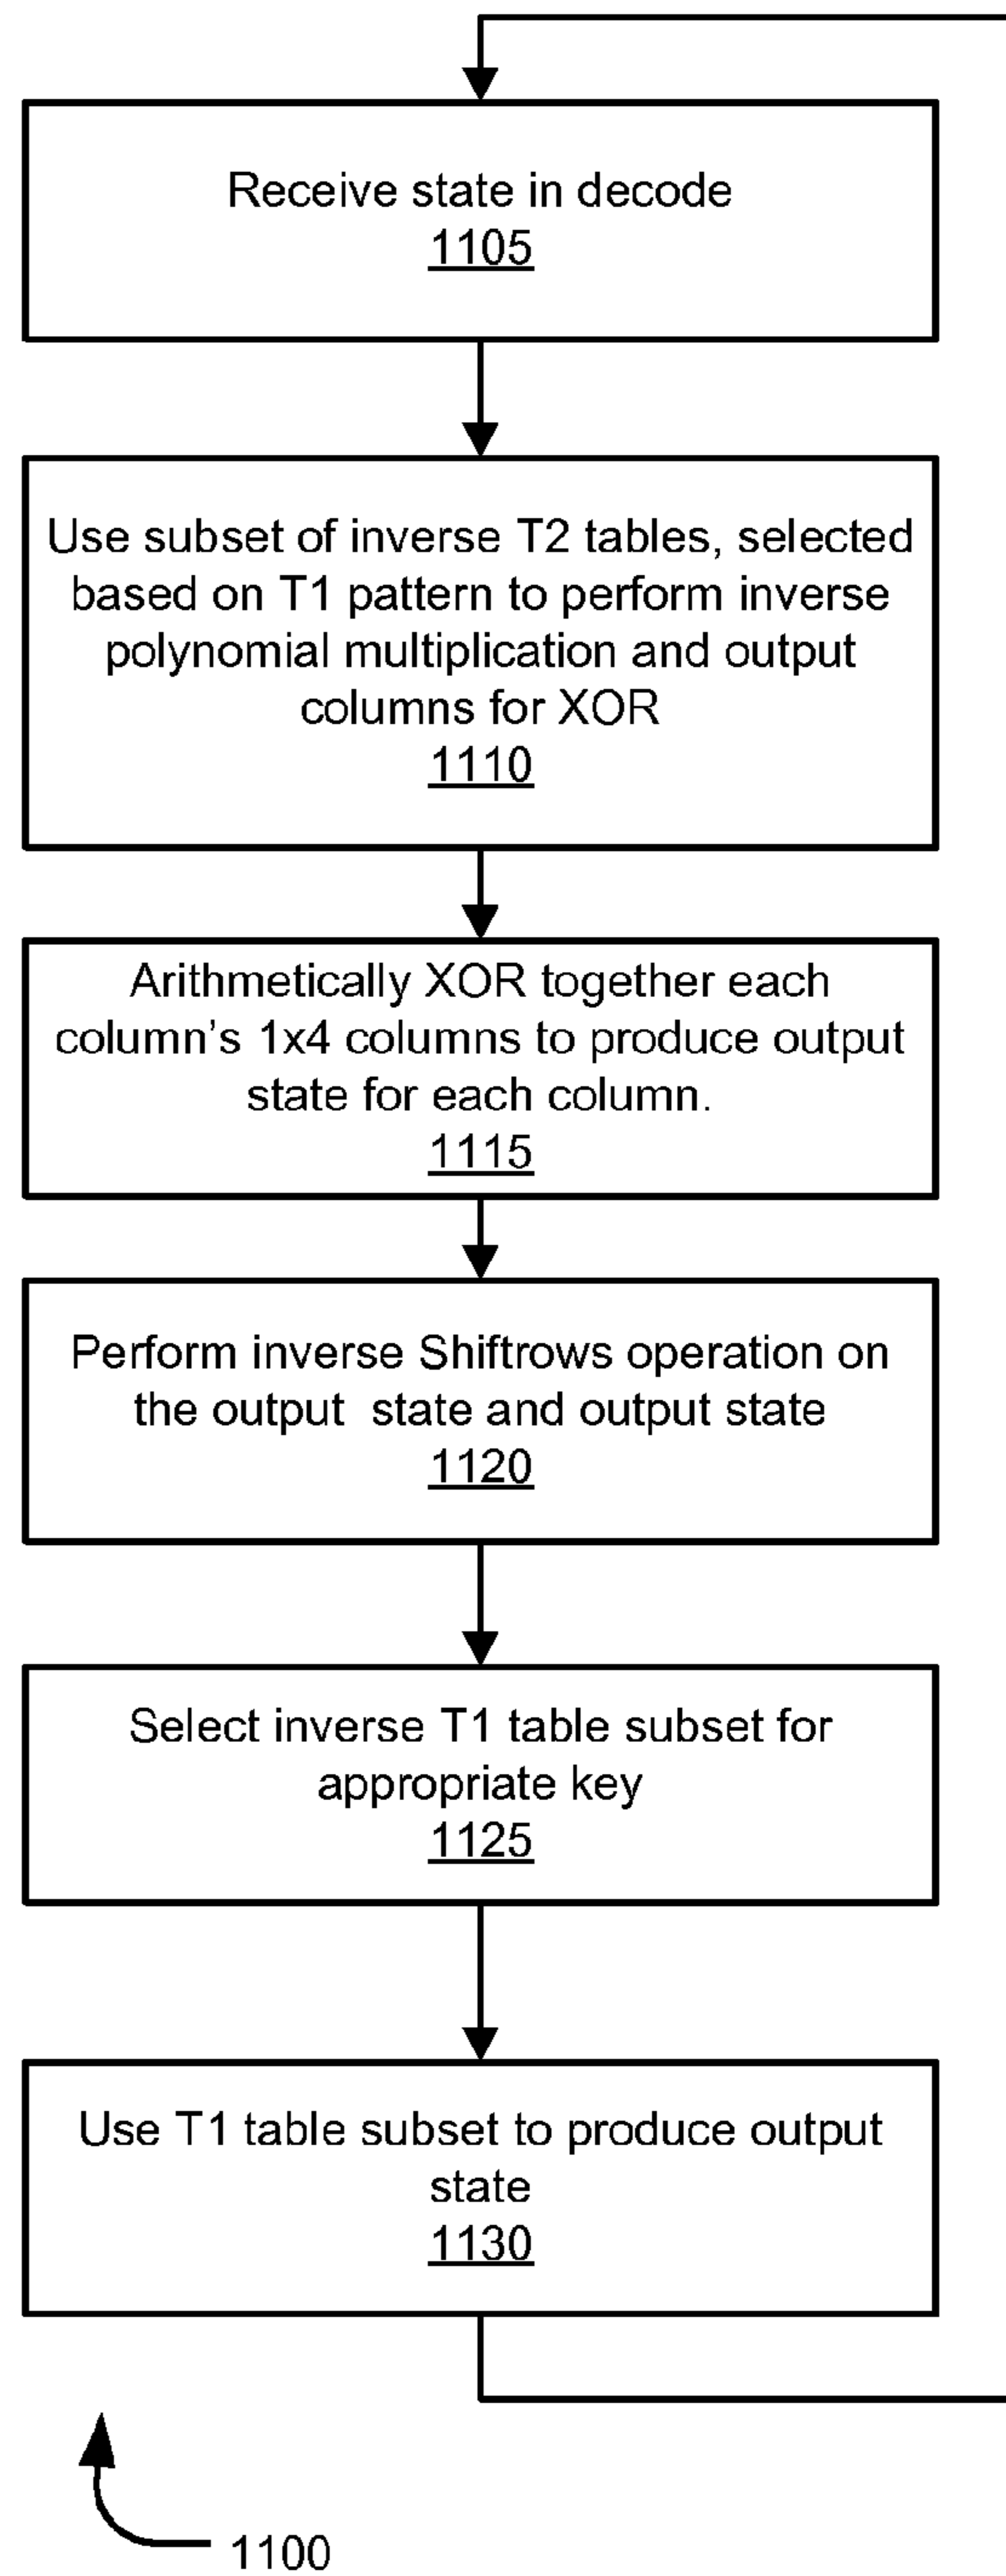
Receive state in decode
1105

Use subset of inverse T2 tables, selected based on T1 pattern to perform inverse polynomial multiplication and output columns for XOR
1110

Arithmetically XOR together each column’s 1x4 columns to produce output state for each column.
1115

Perform inverse Shiftrows operation on the output state and output state
1120

Select inverse T1 table subset for appropriate key
1125

Use T1 table subset to produce output state
1130

1100